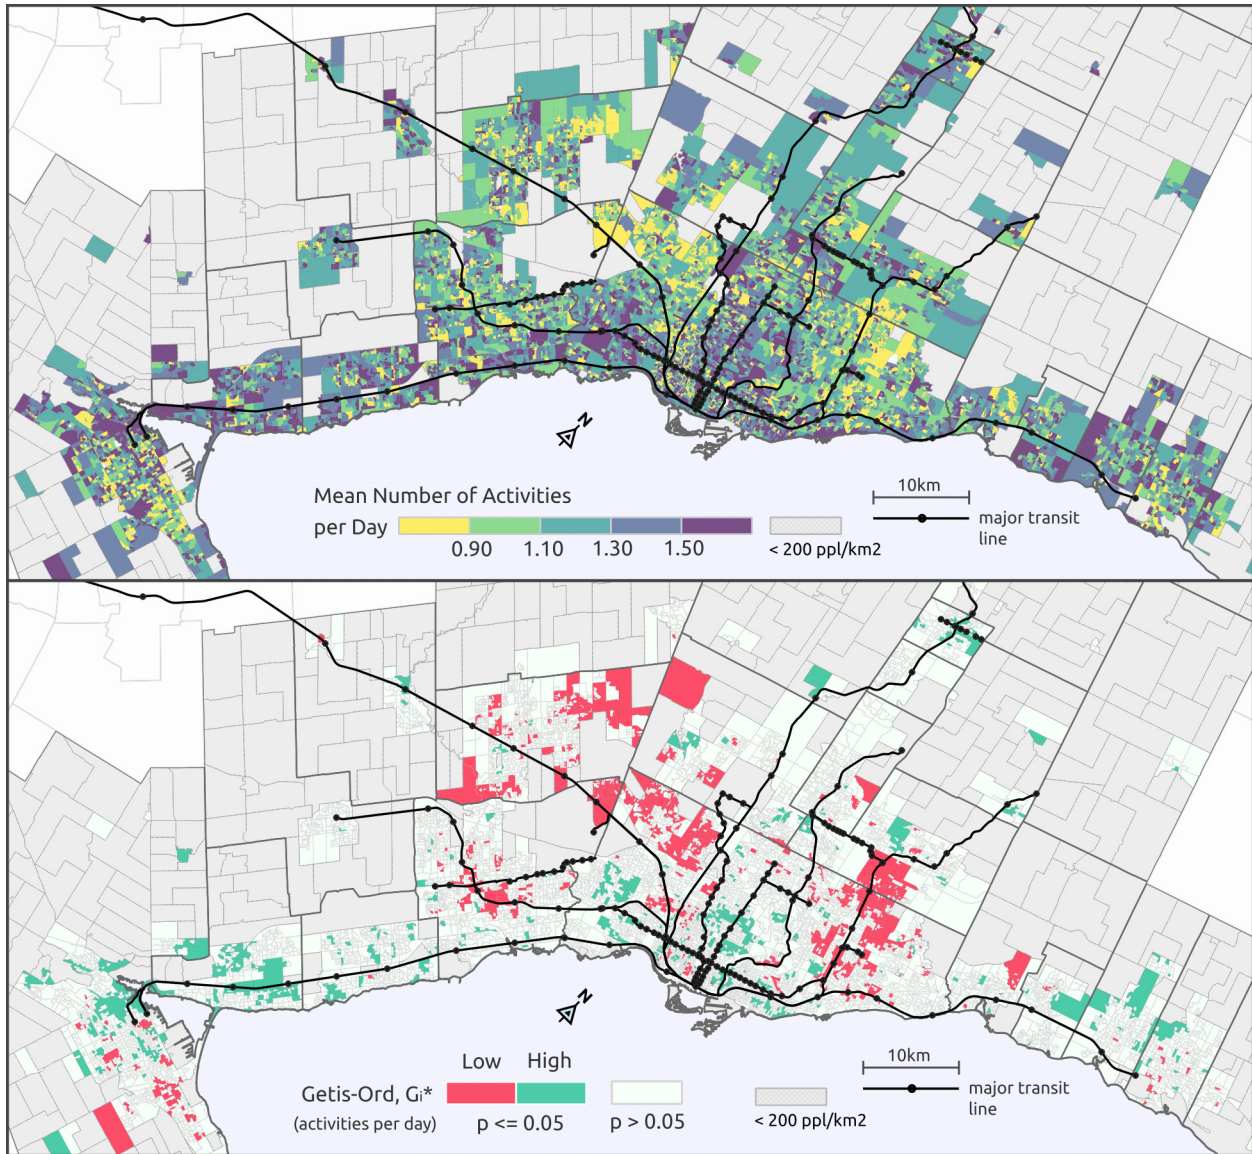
N

Mean Number of Activities per Day

0.90 1.10 1.30 1.50

< 200 ppl/km2

10km

major transit line

N

Low High

Getis-Ord, Gi*

(activities per day)

p <= 0.05

p > 0.05

< 200 ppl/km2

10km

major transit line